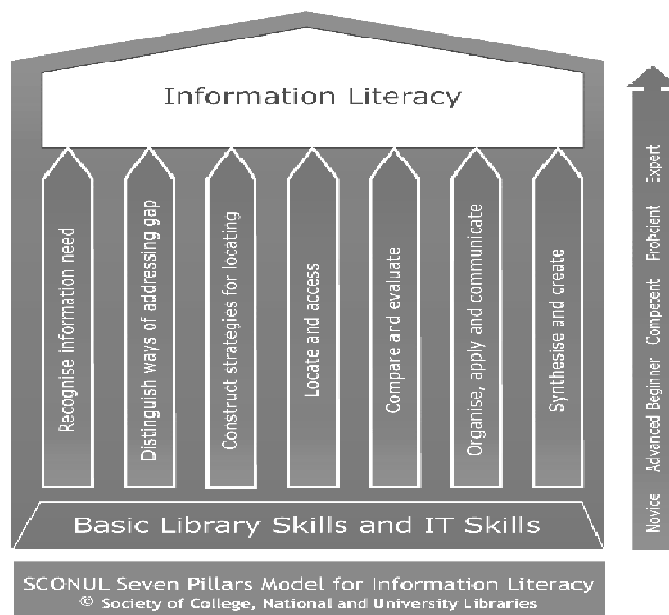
Information Literacy

Recognise information need

Distinguish ways of addressing gap

Construct strategies for locating

Locate and access

Compare and evaluate

Organise, apply and communicate

Synthesise and create

Basic Library Skills and IT Skills

Novice Advanced Beginner Competent Proficient Expert

SCONUL Seven Pillars Model for Information Literacy
© Society of College, National and University Libraries